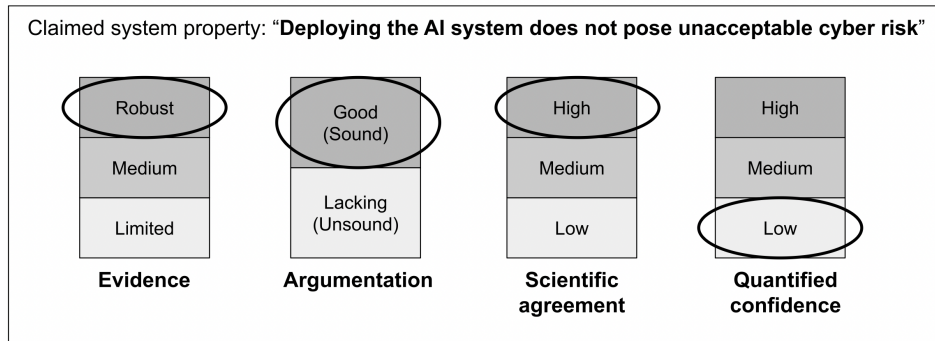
Claimed system property: "**Deploying the AI system does not pose unacceptable cyber risk**"

Robust

Medium

Limited

**Evidence**

Good (Sound)

Lacking (Unsound)

**Argumentation**

High

Medium

Low

**Scientific agreement**

High

Medium

Low

**Quantified confidence**